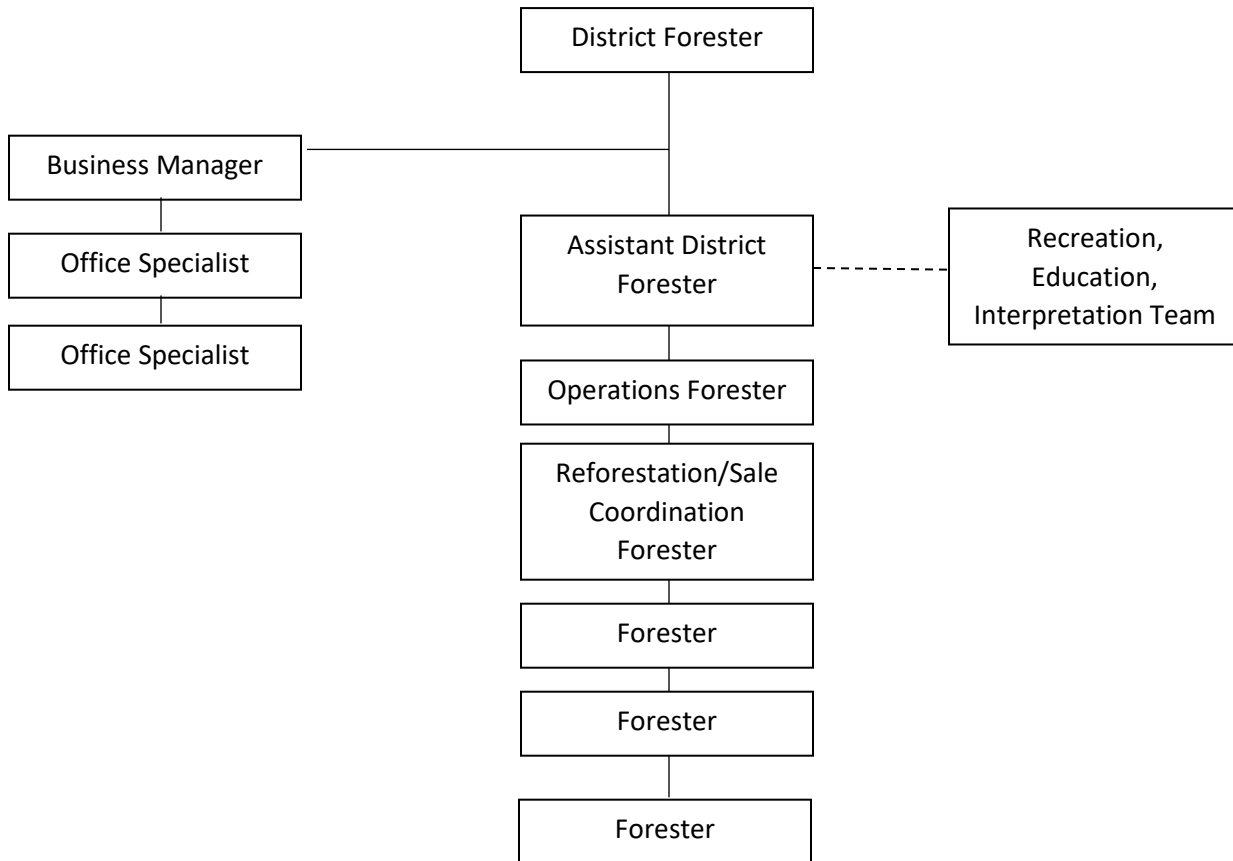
District Forester

Business Manager

Office Specialist

Office Specialist

Assistant District Forester

Recreation, Education, Interpretation Team

Operations Forester

Reforestation/Sale Coordination Forester

Forester

Forester

Forester